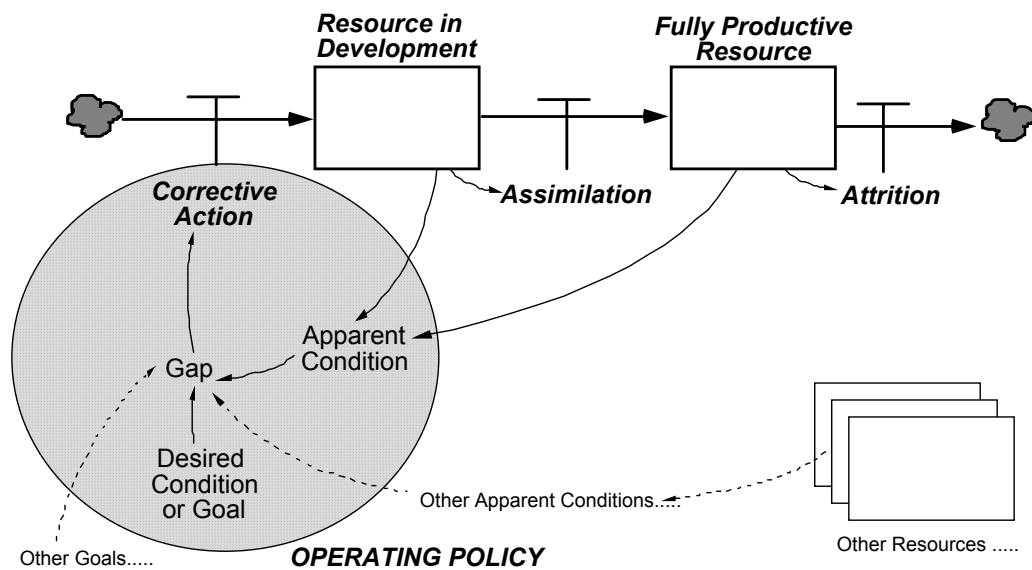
Resource in Development

Fully Productive Resource

Assimilation

Attrition

Corrective Action

Apparent Condition

Gap

Desired Condition or Goal

Other Apparent Conditions.....

Other Goals.....

OPERATING POLICY

Other Resources .....